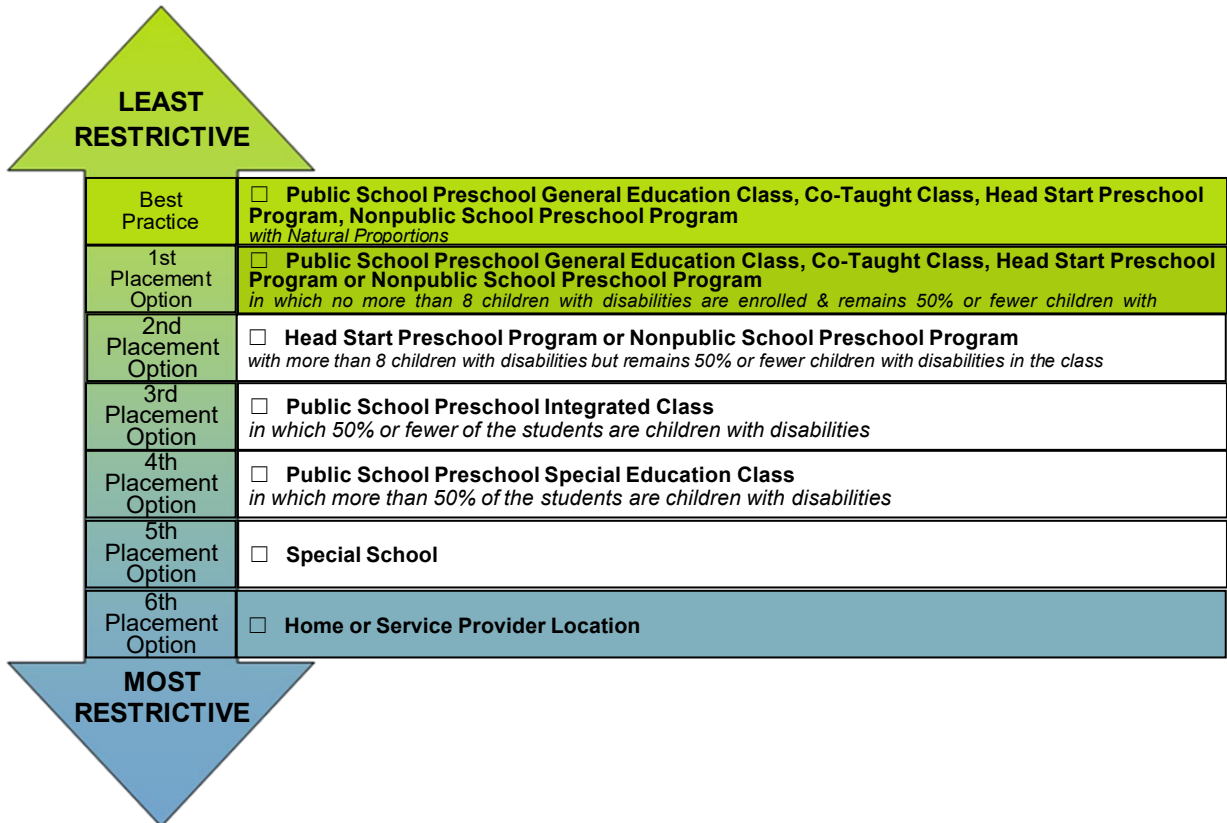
LEAST RESTRICTIVE

| | |
|---|---|
| Best Practice | ☐ **Public School Preschool General Education Class, Co-Taught Class, Head Start Preschool Program, Nonpublic School Preschool Program** *with Natural Proportions* |
| 1st Placement Option | ☐ **Public School Preschool General Education Class, Co-Taught Class, Head Start Preschool Program or Nonpublic School Preschool Program** *in which no more than 8 children with disabilities are enrolled & remains 50% or fewer children with* |
| 2nd Placement Option | ☐ **Head Start Preschool Program or Nonpublic School Preschool Program** *with more than 8 children with disabilities but remains 50% or fewer children with disabilities in the class* |
| 3rd Placement Option | ☐ **Public School Preschool Integrated Class** *in which 50% or fewer of the students are children with disabilities* |
| 4th Placement Option | ☐ **Public School Preschool Special Education Class** *in which more than 50% of the students are children with disabilities* |
| 5th Placement Option | ☐ **Special School** |
| 6th Placement Option | ☐ **Home or Service Provider Location** |

MOST RESTRICTIVE